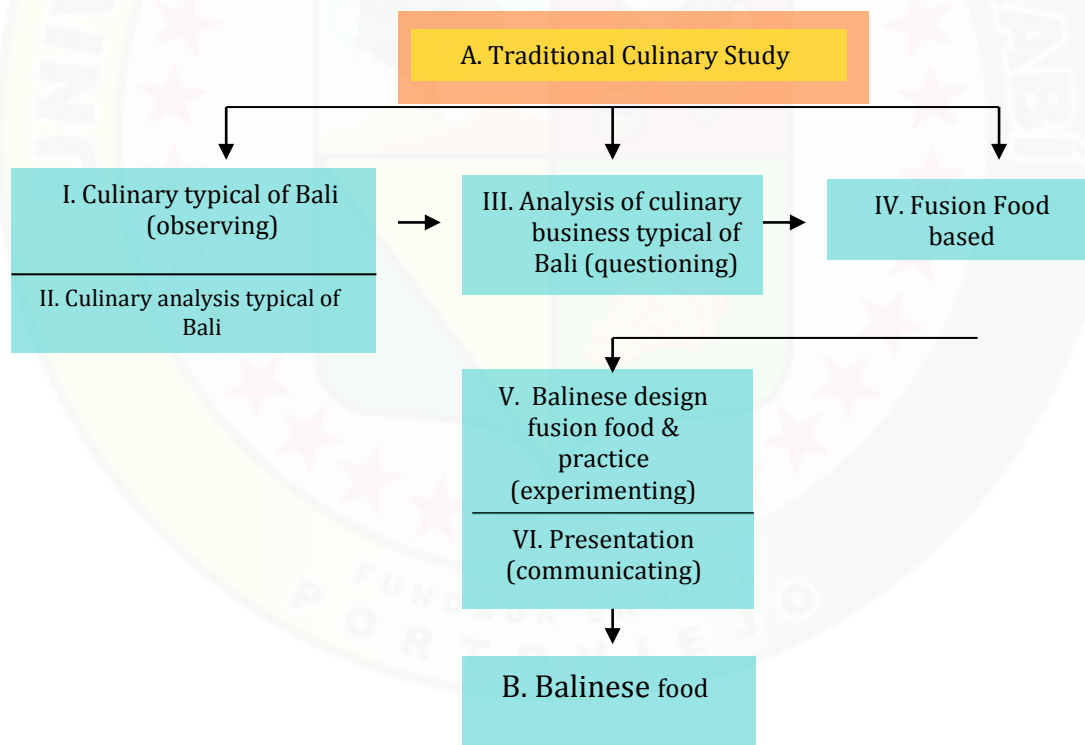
A. Traditional Culinary Study

I. Culinary typical of Bali (observing)

II. Culinary analysis typical of Bali

III. Analysis of culinary business typical of Bali (questioning)

IV. Fusion Food based

V. Balinese design fusion food & practice (experimenting)

VI. Presentation (communicating)

B. Balinese food

FUNDA PORTOVIEJO